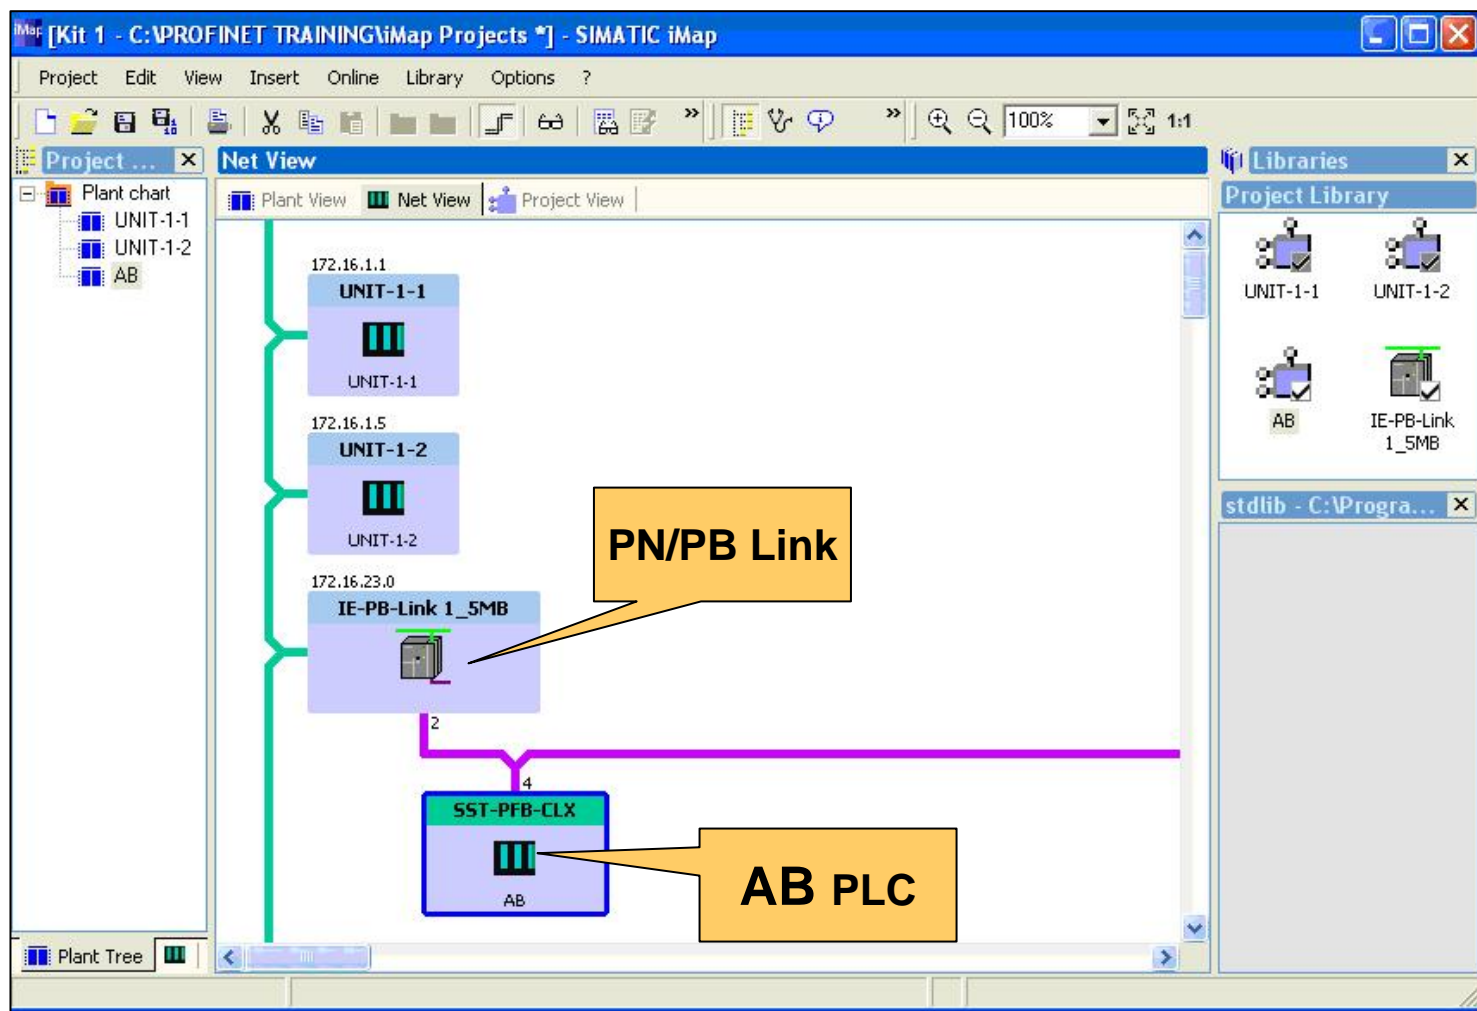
[Kit 1 - C:\PROFINET TRAINING\iMap Projects *] - SIMATIC iMap

Project Edit View Insert Online Library Options ?

100% 1:1

Project ...

Plant chart
UNIT-1-1
UNIT-1-2
AB

Plant Tree

Net View

Plant View Net View Project View

172.16.1.1
UNIT-1-1
UNIT-1-1

172.16.1.5
UNIT-1-2
UNIT-1-2

172.16.23.0
IE-PB-Link 1_5MB

2

4

SST-PFB-CLX
AB

PN/PB Link

AB PLC

Libraries

Project Library

UNIT-1-1
UNIT-1-2
AB
IE-PB-Link 1_5MB

stdlib - C:\Progra...